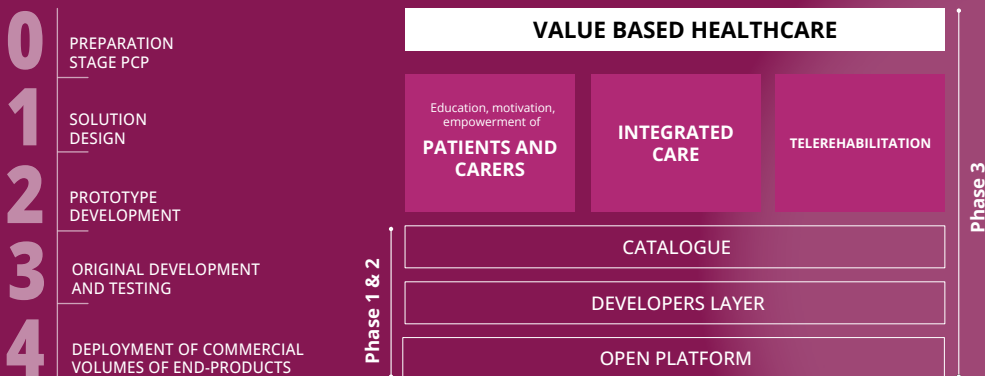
0 PREPARATION STAGE PCP

1 SOLUTION DESIGN

2 PROTOTYPE DEVELOPMENT

3 ORIGINAL DEVELOPMENT AND TESTING

4 DEPLOYMENT OF COMMERCIAL VOLUMES OF END-PRODUCTS

VALUE BASED HEALTHCARE

Education, motivation, empowerment of
PATIENTS AND CARERS

INTEGRATED CARE

TELEREHABILITATION

CATALOGUE

DEVELOPERS LAYER

OPEN PLATFORM

Phase 1 & 2

Phase 3